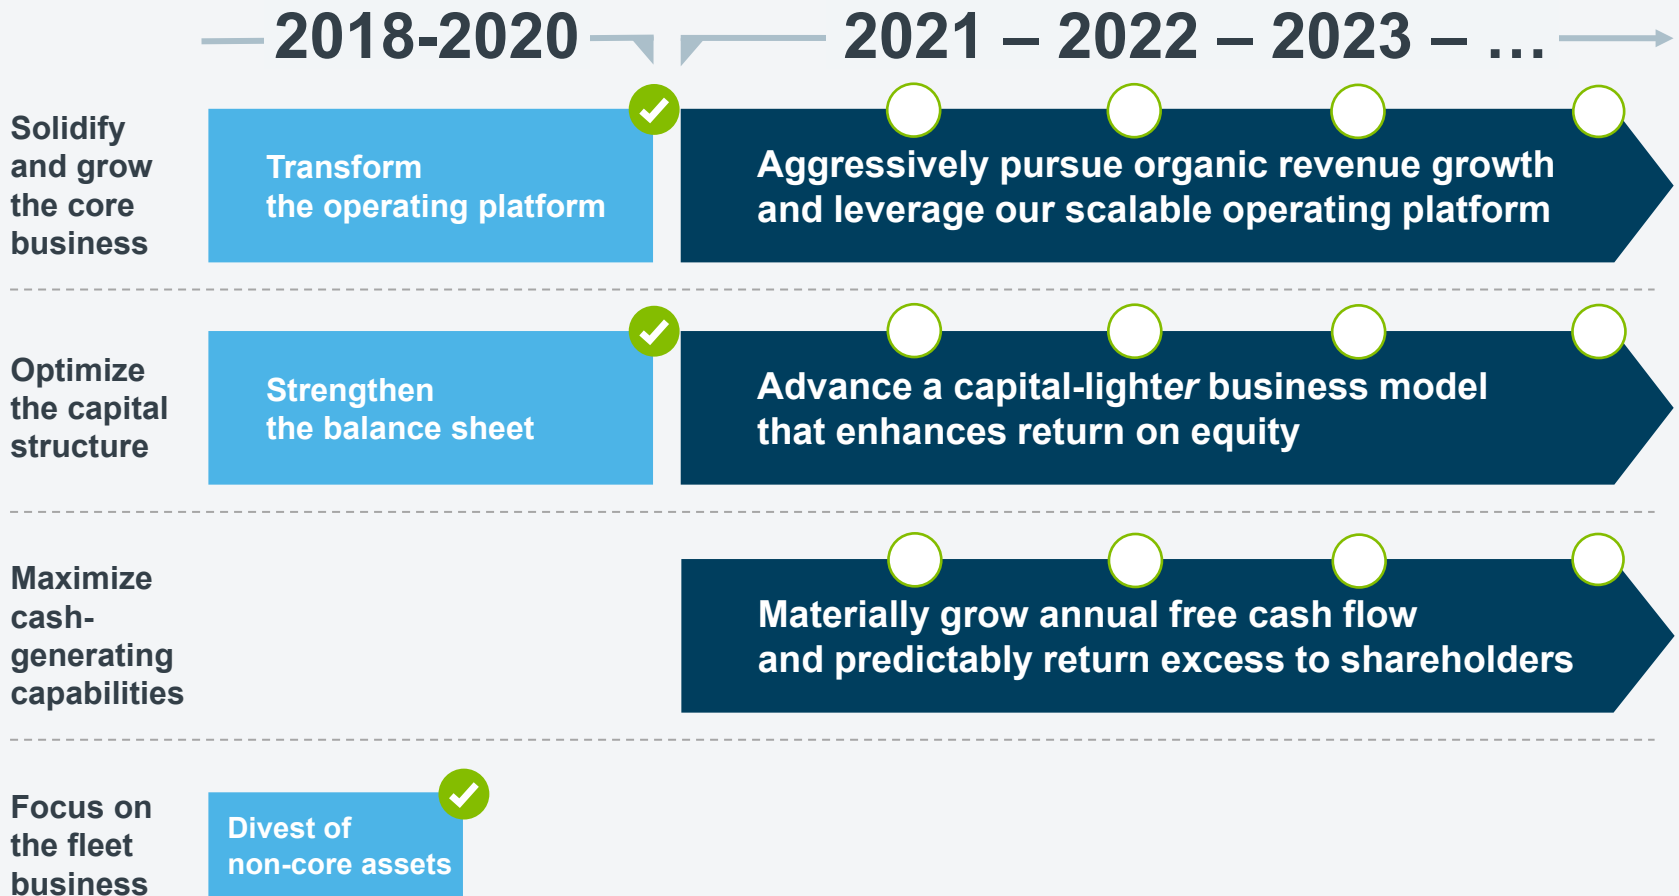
2018-2020

2021 – 2022 – 2023 – …

Solidify and grow the core business

Transform the operating platform

Aggressively pursue organic revenue growth and leverage our scalable operating platform

Optimize the capital structure

Strengthen the balance sheet

Advance a capital-lighter business model that enhances return on equity

Maximize cash-generating capabilities

Materially grow annual free cash flow and predictably return excess to shareholders

Focus on the fleet business

Divest of non-core assets